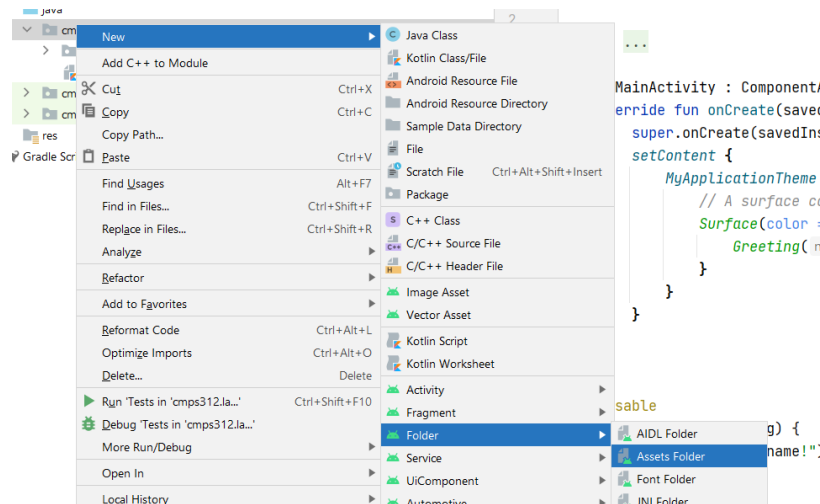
java
cm
cm
cm
res
Gradle Scr

New
Add C++ to Module
Cut Ctrl+X
Copy Ctrl+C
Copy Path...
Paste Ctrl+V
Find Usages Alt+F7
Find in Files... Ctrl+Shift+F
Replace in Files... Ctrl+Shift+R
Analyze
Refactor
Add to Favorites
Reformat Code Ctrl+Alt+L
Optimize Imports Ctrl+Alt+O
Delete... Delete
Run 'Tests in 'cmps312.la...' Ctrl+Shift+F10
Debug 'Tests in 'cmps312.la...'
More Run/Debug
Open In
Local History

Java Class
Kotlin Class/File
Android Resource File
Android Resource Directory
Sample Data Directory
File
Scratch File Ctrl+Alt+Shift+Insert
Package
C++ Class
C/C++ Source File
C/C++ Header File
Image Asset
Vector Asset
Kotlin Script
Kotlin Worksheet
Activity
Fragment
Folder
Service
UiComponent
Automotive

AIDL Folder
Assets Folder
Font Folder
JNI Folder

2
...
MainActivity : ComponentA
erride fun onCreate(saved
super.onCreate(savedIns
setContent {
MyApplicationTheme
// A surface co
Surface(color =
Greeting( n
}
}
}
sable
g) {
name!")